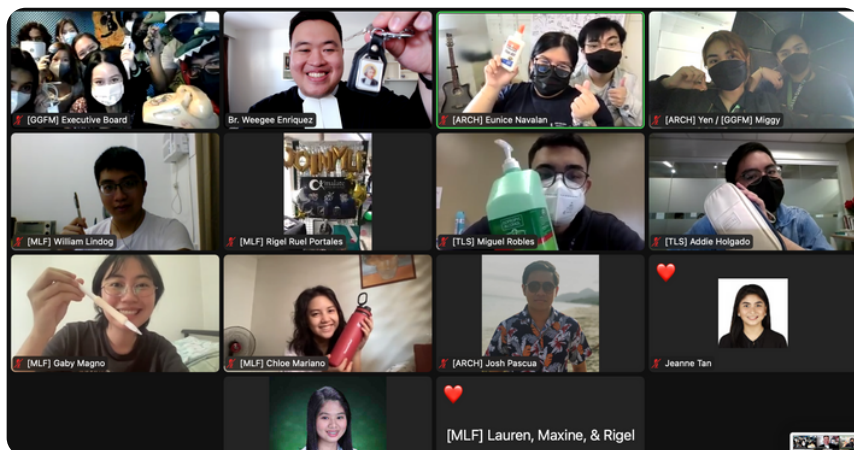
[GGFM] Executive Board
Br. Weegee Enriquez
[ARCH] Eunice Navalan
[ARCH] Yen / [GGFM] Miggy
[MLF] William Lindog
JOIN MLF
[MLF] Rigel Ruel Portales
[TLS] Miguel Robles
[TLS] Addie Holgado
[MLF] Gaby Magno
[MLF] Chloe Mariano
[ARCH] Josh Pascua
Jeanne Tan
[MLF] Lauren, Maxine, & Rigel